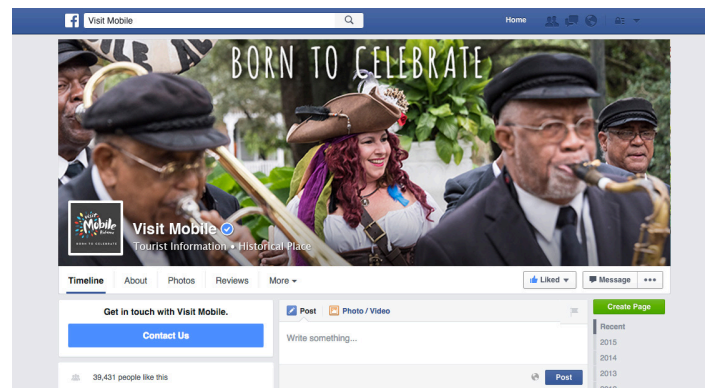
Visit Mobile

Home

BORN TO CELEBRATE

visit Mobile Alabama BORN TO CELEBRATE

Visit Mobile

Tourist Information • Historical Place

Timeline About Photos Reviews More

Liked Message •••

Create Page

Get in touch with Visit Mobile.

Contact Us

Post Photo / Video

Write something...

Post

Recent
2015
2014
2013

39,431 people like this